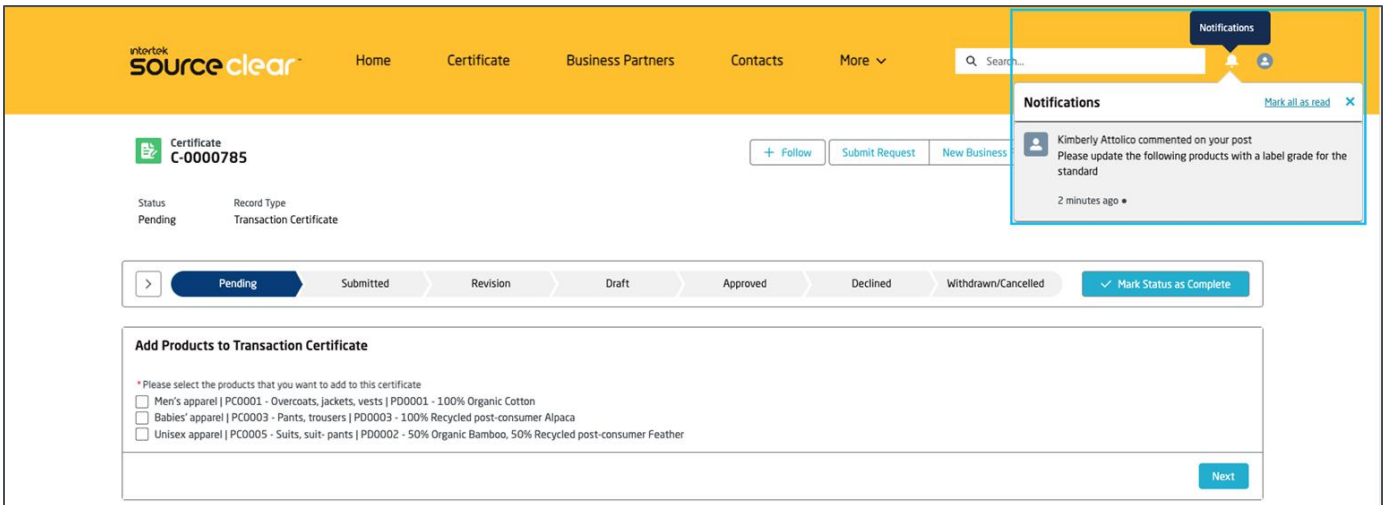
intertek sourceclear

Home Certificate Business Partners Contacts More

Search...

Notifications

Certificate
C-0000785

+ Follow Submit Request New Business

Status
Pending

Record Type
Transaction Certificate

Notifications Mark all as read

Kimberly Attolico commented on your post
Please update the following products with a label grade for the standard

2 minutes ago

Pending Submitted Revision Draft Approved Declined Withdrawn/Cancelled Mark Status as Complete

Add Products to Transaction Certificate

* Please select the products that you want to add to this certificate

Men's apparel | PC0001 - Overcoats, jackets, vests | PD0001 - 100% Organic Cotton

Babies' apparel | PC0003 - Pants, trousers | PD0003 - 100% Recycled post-consumer Alpaca

Unisex apparel | PC0005 - Suits, suit- pants | PD0002 - 50% Organic Bamboo, 50% Recycled post-consumer Feather

Next